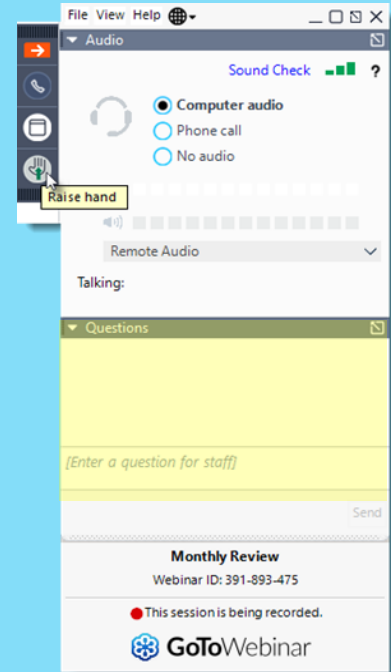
File View Help

Audio

Sound Check

?

Computer audio

Phone call

No audio

Raise hand

Remote Audio

Talking:

Questions

[Enter a question for staff]

Send

Monthly Review

Webinar ID: 391-893-475

This session is being recorded.

GoToWebinar